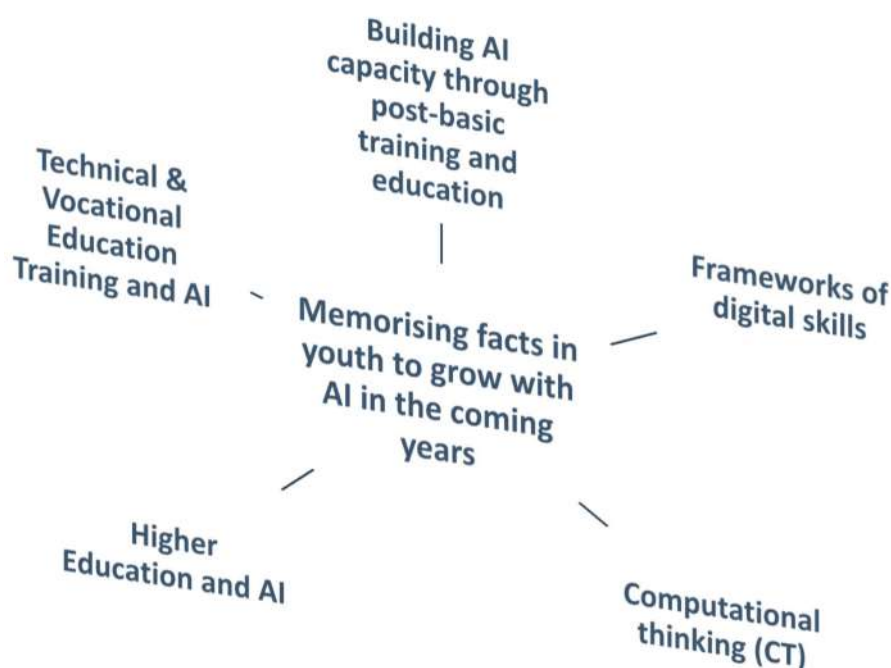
Building AI capacity through post-basic training and education

Technical & Vocational Education Training and AI

Frameworks of digital skills

Memorising facts in youth to grow with AI in the coming years

Higher Education and AI

Computational thinking (CT)